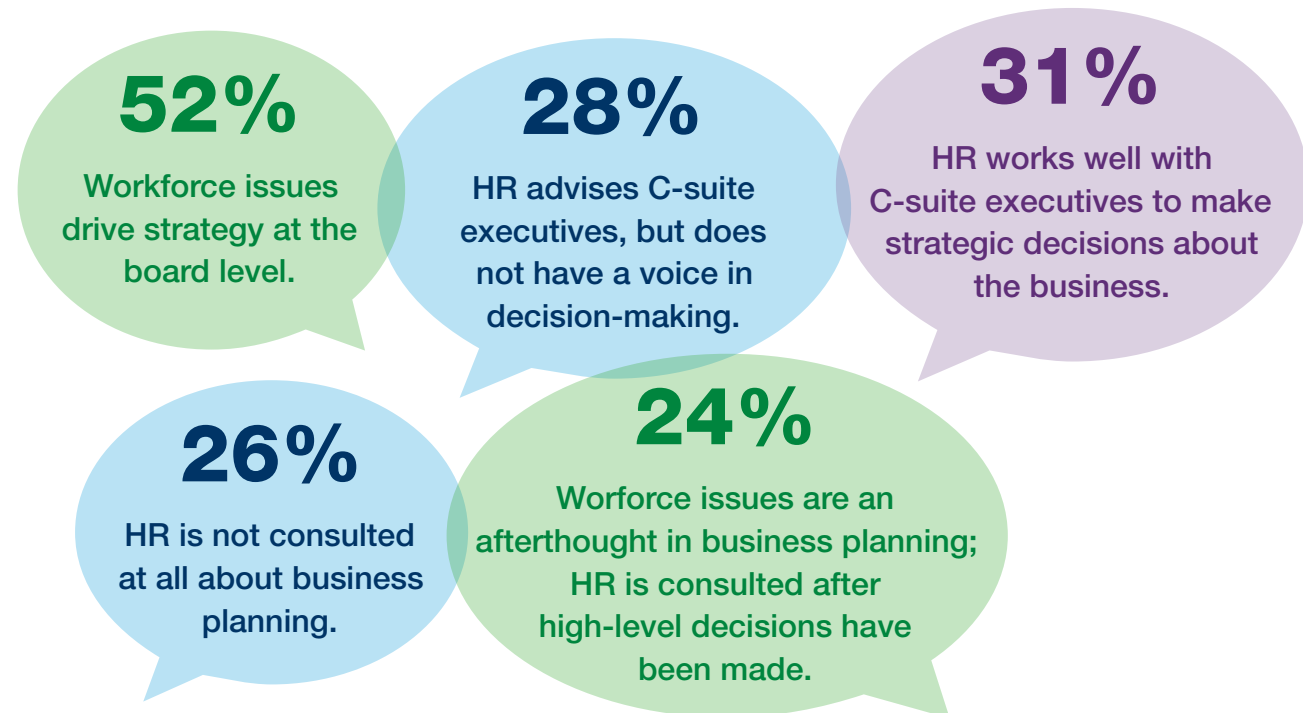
52%

Workforce issues drive strategy at the board level.

28%

HR advises C-suite executives, but does not have a voice in decision-making.

31%

HR works well with C-suite executives to make strategic decisions about the business.

26%

HR is not consulted at all about business planning.

24%

Worforce issues are an afterthought in business planning; HR is consulted after high-level decisions have been made.